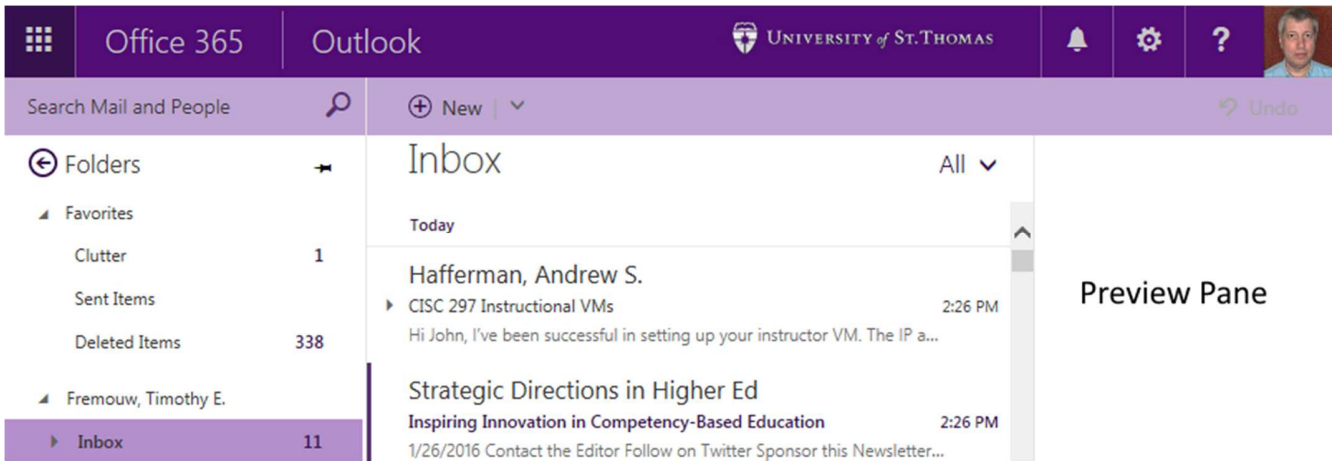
Office 365 Outlook UNIVERSITY of ST. THOMAS ?

Search Mail and People

New | Undo

Folders

Favorites

Clutter 1

Sent Items

Deleted Items 338

Fremouw, Timothy E.

Inbox 11

Inbox All

Today

Hafferman, Andrew S.
CISC 297 Instructional VMs 2:26 PM
Hi John, I've been successful in setting up your instructor VM. The IP a...

Strategic Directions in Higher Ed
Inspiring Innovation in Competency-Based Education 2:26 PM
1/26/2016 Contact the Editor Follow on Twitter Sponsor this Newsletter...

Preview Pane